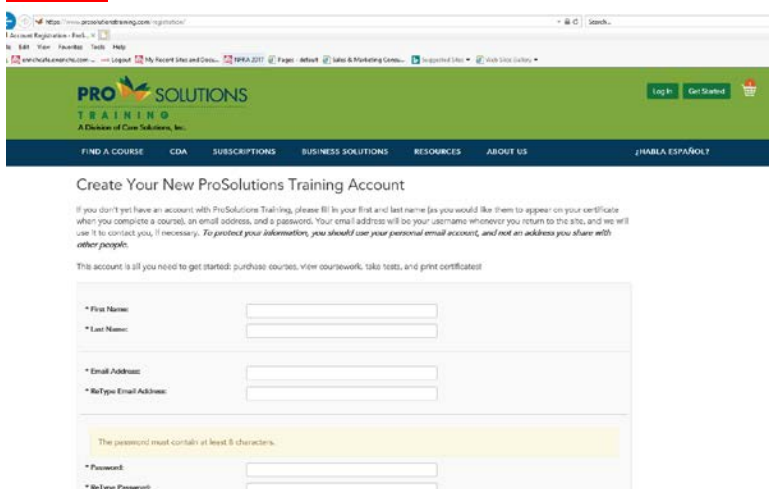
https://www.prosolutionstraining.com/registration/

Search...

Account Registration - ProS... ×

File Edit View Favorites Tools Help

Logout | My Recent Sites and Docs... | NPRA 2017 | Pages - default | Sales & Marketing Consu... | Suggested Sites ▾ | Web Slice Gallery ▾

PRO SOLUTIONS
TRAINING
A Division of Care Solutions, Inc.

Log In | Get Started

FIND A COURSE | CDA | SUBSCRIPTIONS | BUSINESS SOLUTIONS | RESOURCES | ABOUT US | ¡HABLA ESPAÑOL?

Create Your New ProSolutions Training Account

If you don't yet have an account with ProSolutions Training, please fill in your first and last name (as you would like them to appear on your certificate when you complete a course), an email address, and a password. Your email address will be your username whenever you return to the site, and we will use it to contact you, if necessary. To protect your information, you should use your personal email account, and not an address you share with other people.

This account is all you need to get started: purchase courses, view coursework, take tests, and print certificates!

* First Name:
* Last Name:

* Email Address:
* ReType Email Address:

The password must contain at least 8 characters.

* Password:
* ReType Password: